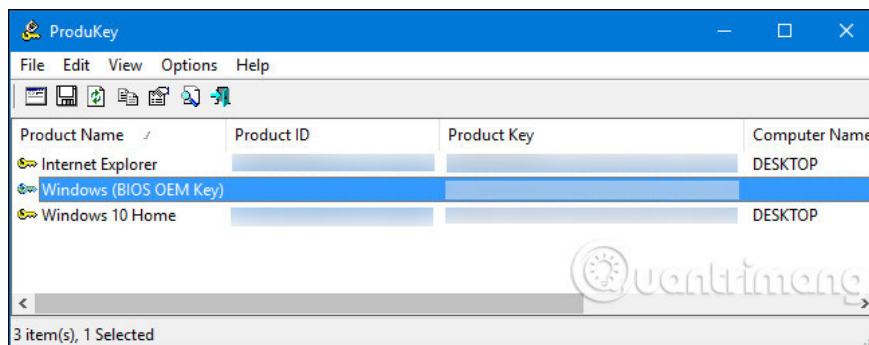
ProduKey

File Edit View Options Help

| Product Name | Product ID | Product Key | Computer Name |
|---|---|---|---|
| Internet Explorer | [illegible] | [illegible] | DESKTOP |
| Windows (BIOS OEM Key) | | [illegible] | |
| Windows 10 Home | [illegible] | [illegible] | DESKTOP |

Quantrimang

3 item(s), 1 Selected